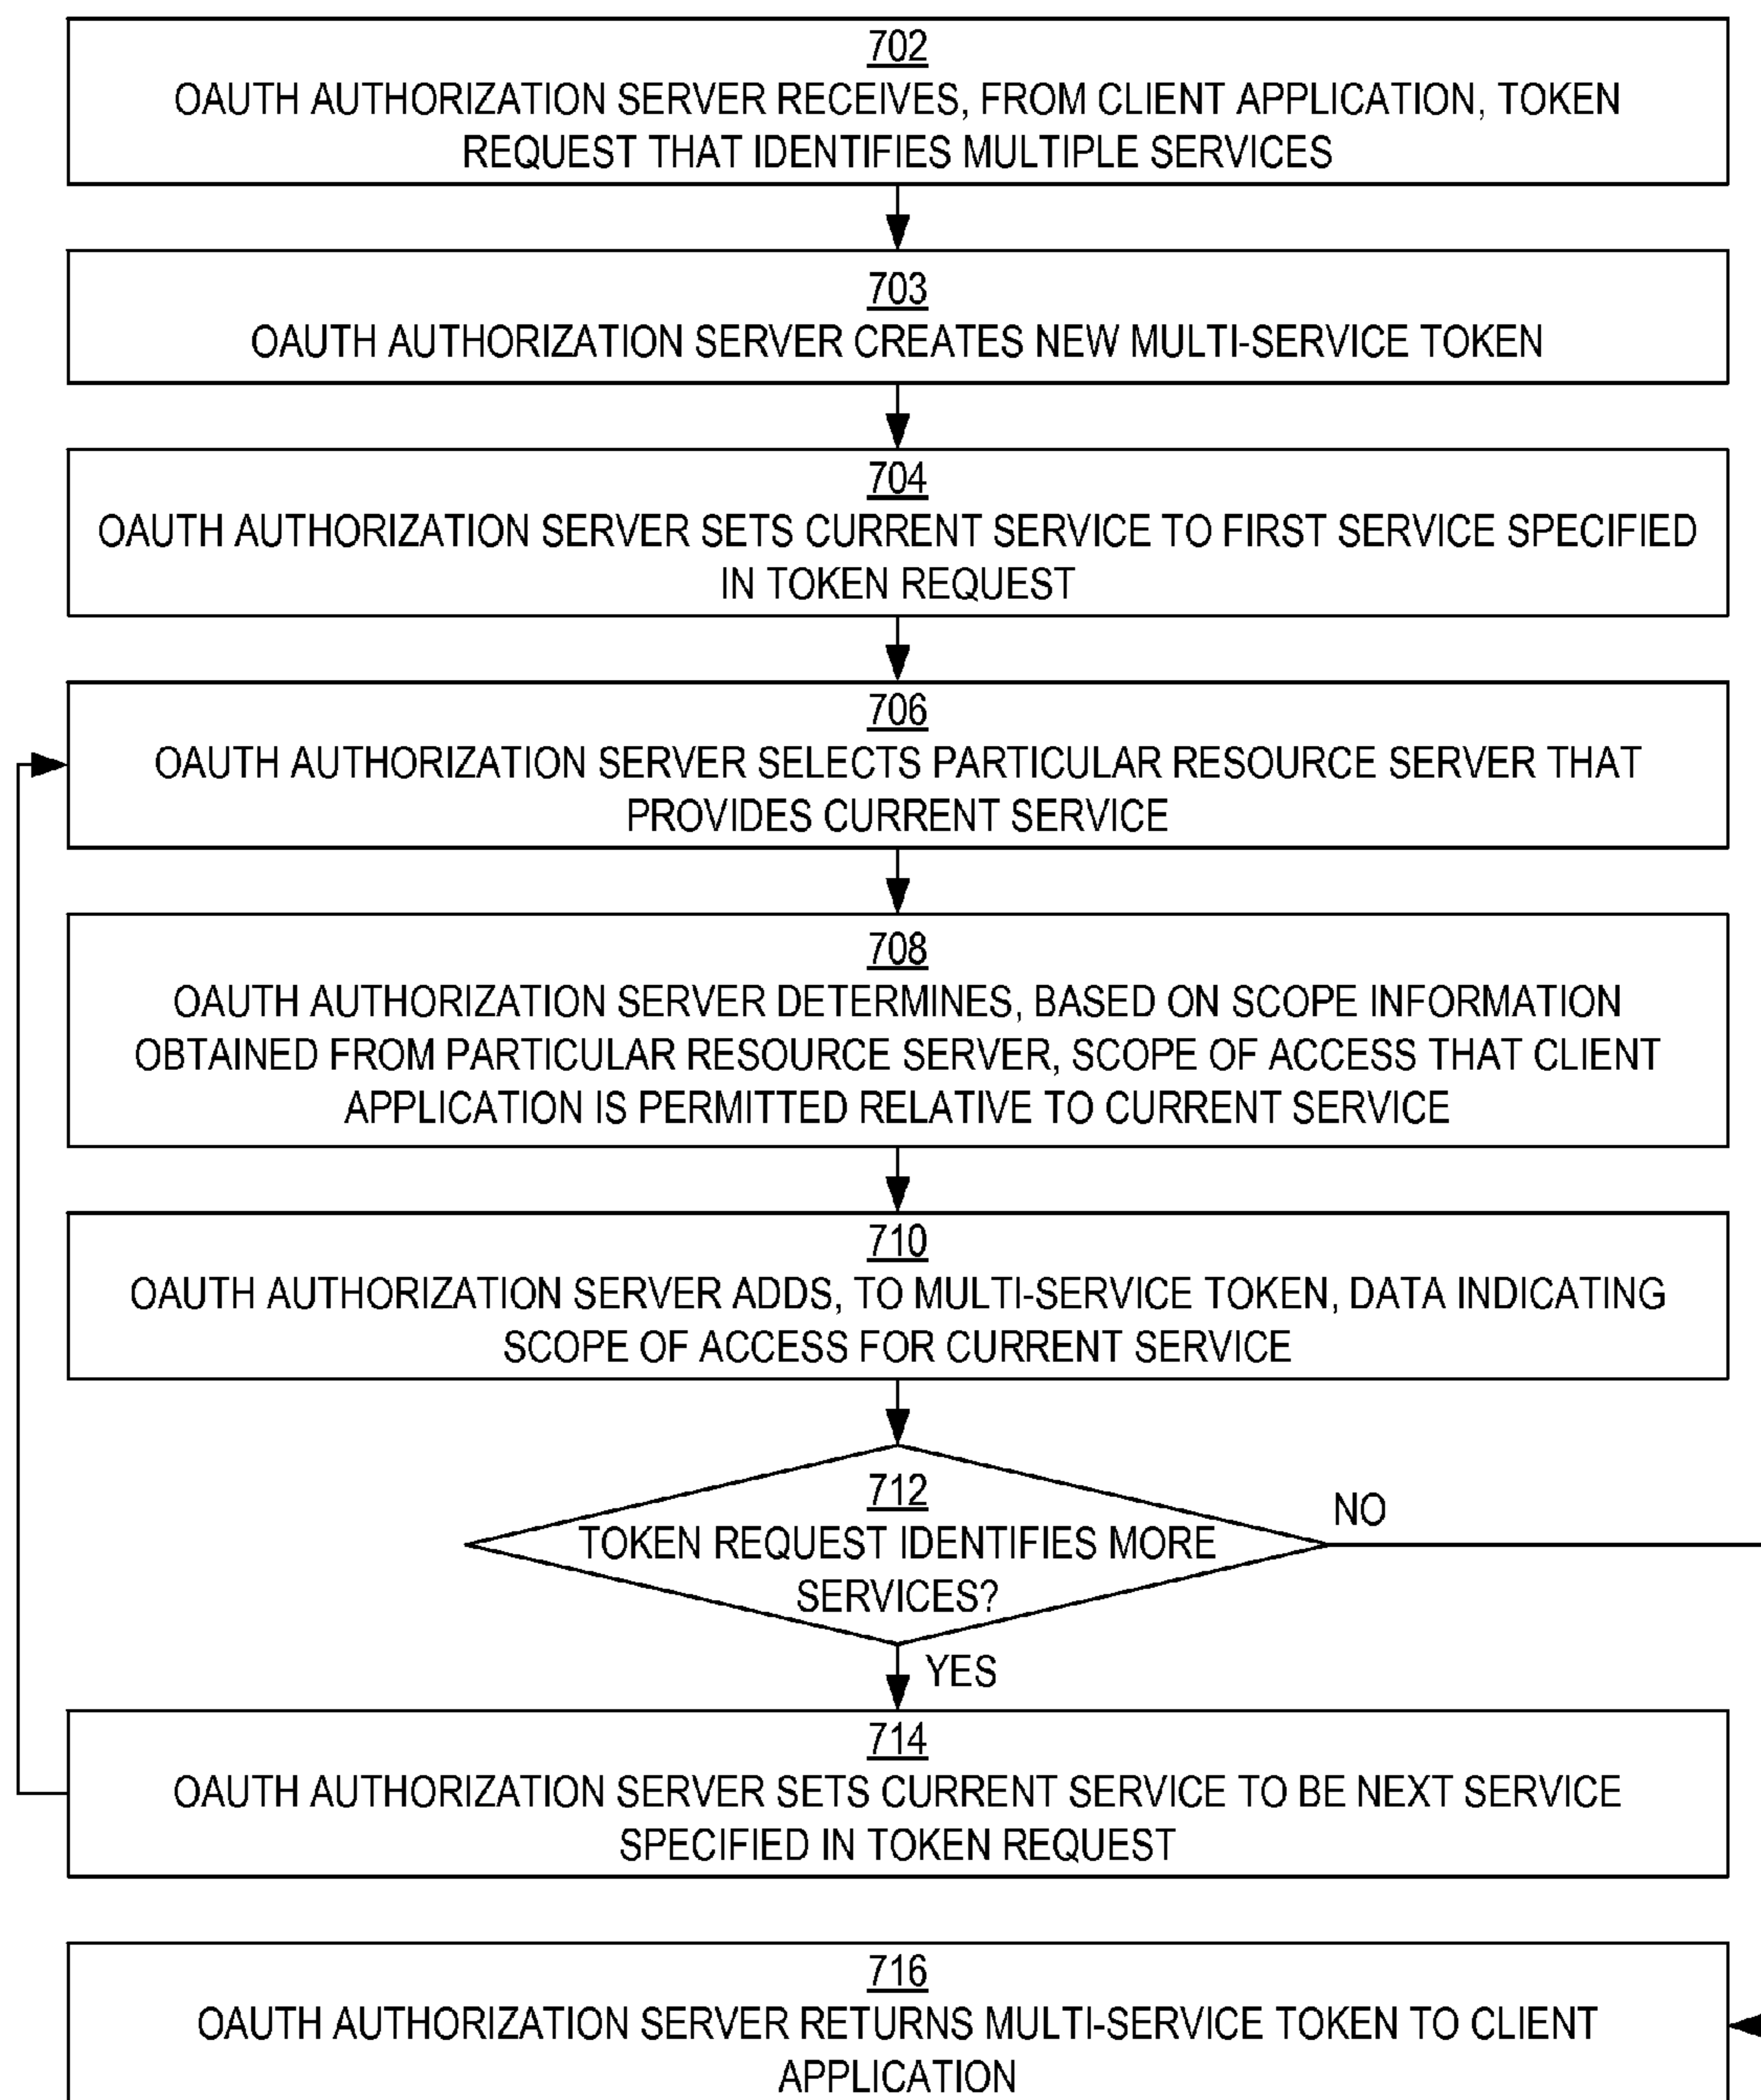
702
OAUTH AUTHORIZATION SERVER RECEIVES, FROM CLIENT APPLICATION, TOKEN REQUEST THAT IDENTIFIES MULTIPLE SERVICES

703
OAUTH AUTHORIZATION SERVER CREATES NEW MULTI-SERVICE TOKEN

704
OAUTH AUTHORIZATION SERVER SETS CURRENT SERVICE TO FIRST SERVICE SPECIFIED IN TOKEN REQUEST

706
OAUTH AUTHORIZATION SERVER SELECTS PARTICULAR RESOURCE SERVER THAT PROVIDES CURRENT SERVICE

708
OAUTH AUTHORIZATION SERVER DETERMINES, BASED ON SCOPE INFORMATION OBTAINED FROM PARTICULAR RESOURCE SERVER, SCOPE OF ACCESS THAT CLIENT APPLICATION IS PERMITTED RELATIVE TO CURRENT SERVICE

710
OAUTH AUTHORIZATION SERVER ADDS, TO MULTI-SERVICE TOKEN, DATA INDICATING SCOPE OF ACCESS FOR CURRENT SERVICE

712
TOKEN REQUEST IDENTIFIES MORE SERVICES?

NO

YES

714
OAUTH AUTHORIZATION SERVER SETS CURRENT SERVICE TO BE NEXT SERVICE SPECIFIED IN TOKEN REQUEST

716
OAUTH AUTHORIZATION SERVER RETURNS MULTI-SERVICE TOKEN TO CLIENT APPLICATION